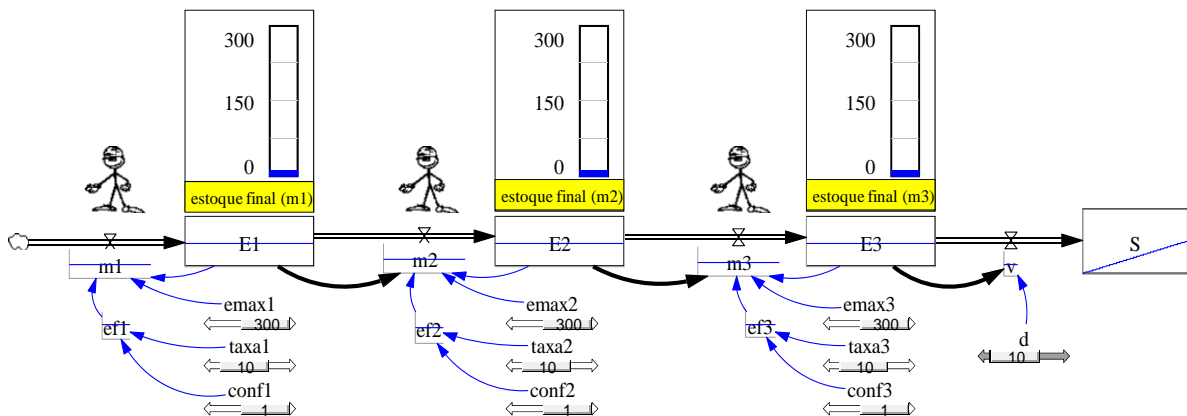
300
150
0
estoque final (m1)

300
150
0
estoque final (m2)

300
150
0
estoque final (m3)

E1
E2
E3
S

m1
m2
m3
v

ef1
ef2
ef3

emax1
300
taxa1
10
conf1
1

emax2
300
taxa2
10
conf2
1

emax3
300
taxa3
10
conf3
1

d
10